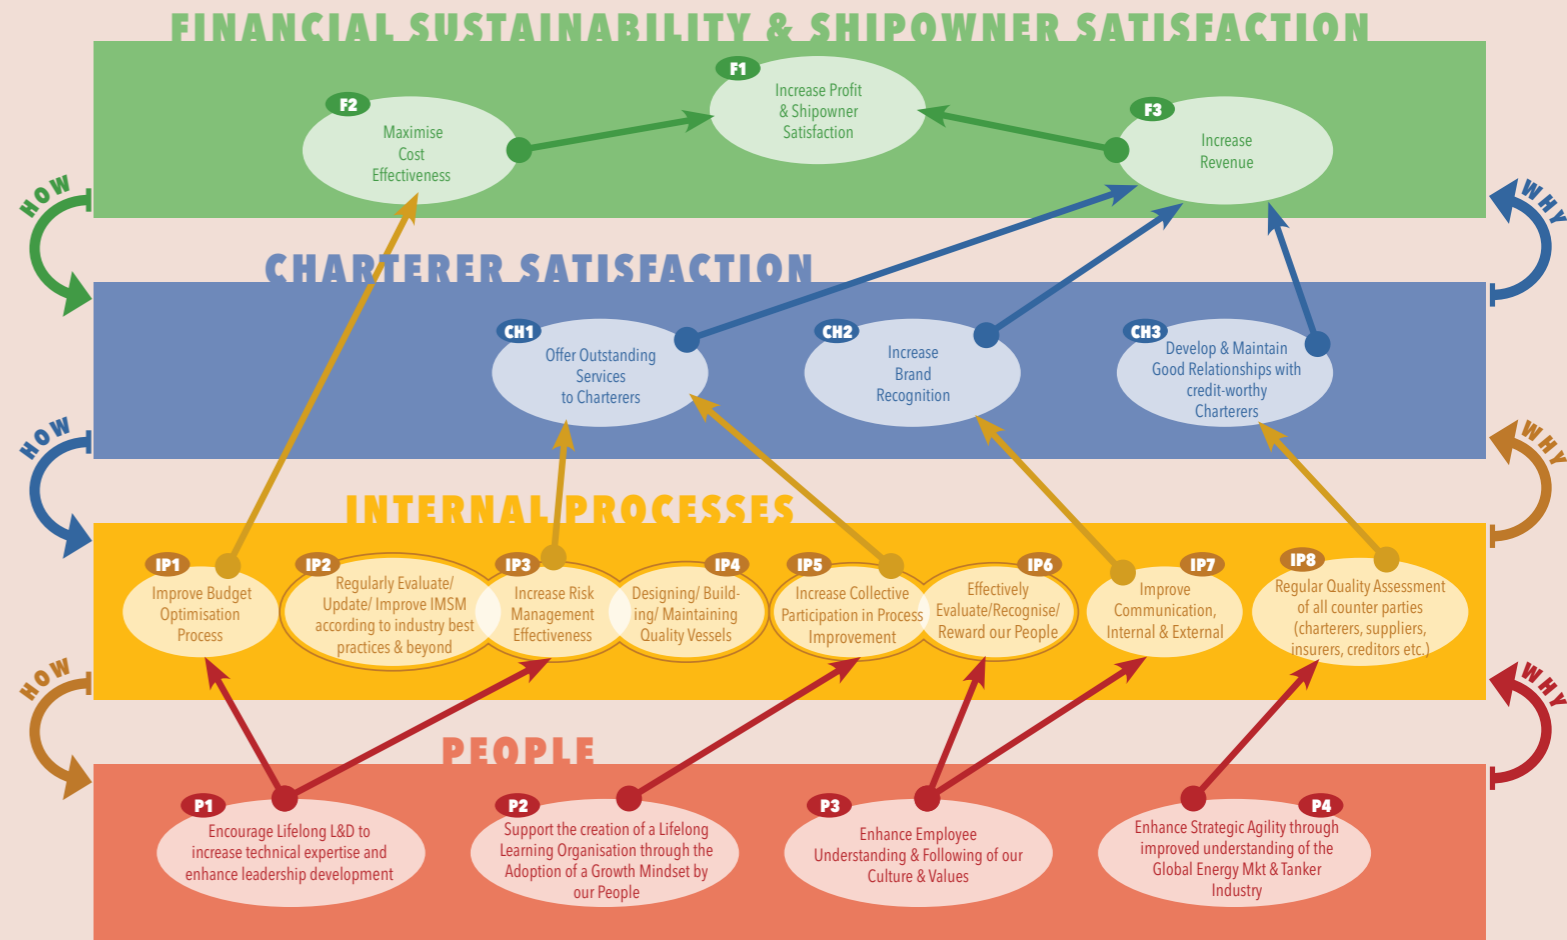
FINANCIAL SUSTAINABILITY & SHIPOWNER SATISFACTION

F2
Maximise Cost Effectiveness

F1
Increase Profit & Shipowner Satisfaction

F3
Increase Revenue

HOW

WHY

CHARTERER SATISFACTION

CH1
Offer Outstanding Services to Charterers

CH2
Increase Brand Recognition

CH3
Develop & Maintain Good Relationships with credit-worthy Charterers

HOW

WHY

INTERNAL PROCESSES

IP1
Improve Budget Optimisation Process

IP2
Regularly Evaluate/ Update/ Improve IMSM according to industry best practices & beyond

IP3
Increase Risk Management Effectiveness

IP4
Designing/ Building/ Maintaining Quality Vessels

IP5
Increase Collective Participation in Process Improvement

IP6
Effectively Evaluate/Recognise/ Reward our People

IP7
Improve Communication, Internal & External

IP8
Regular Quality Assessment of all counter parties (charterers, suppliers, insurers, creditors etc.)

HOW

WHY

PEOPLE

P1
Encourage Lifelong L&D to increase technical expertise and enhance leadership development

P2
Support the creation of a Lifelong Learning Organisation through the Adoption of a Growth Mindset by our People

P3
Enhance Employee Understanding & Following of our Culture & Values

P4
Enhance Strategic Agility through improved understanding of the Global Energy Mkt & Tanker Industry